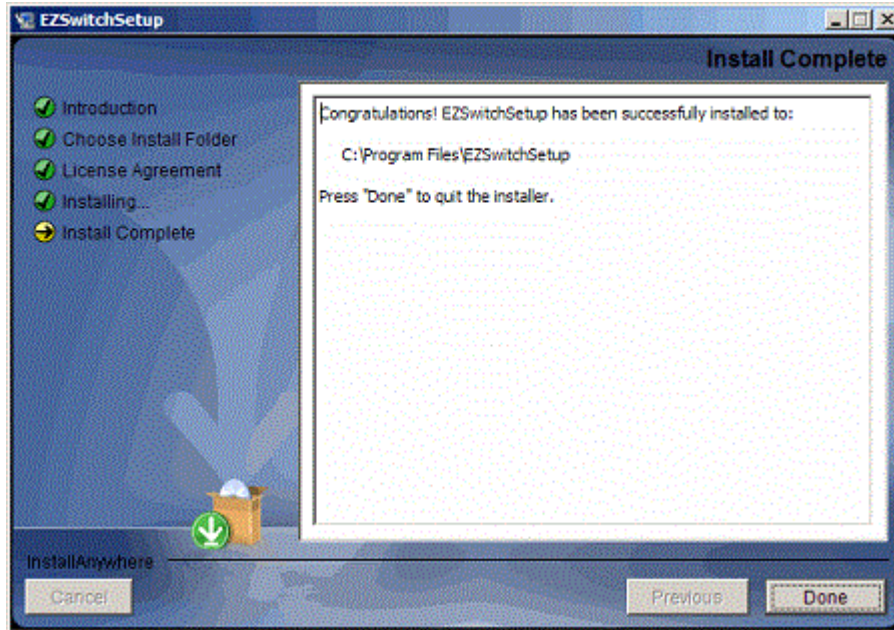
EZSwitchSetup

Install Complete

Introduction
Choose Install Folder
License Agreement
Installing...
Install Complete

Congratulations! EZSwitchSetup has been successfully installed to:

C:\Program Files\EZSwitchSetup

Press "Done" to quit the installer.

InstallAnywhere

Cancel

Previous

Done